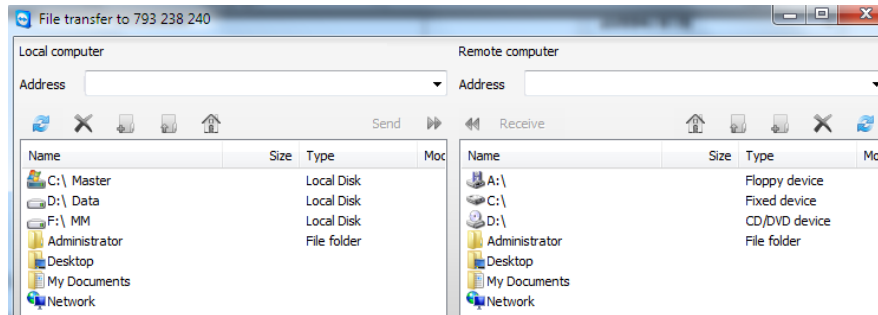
File transfer to 793 238 240

Local computer

Address

Send

| Name | Size | Type | Moc |
|---|---|---|---|
| C:\ Master | | Local Disk | |
| D:\ Data | | Local Disk | |
| F:\ MM | | Local Disk | |
| Administrator | | File folder | |
| Desktop | | | |
| My Documents | | | |
| Network | | | |

Remote computer

Address

Receive

| Name | Size | Type | Mc |
|---|---|---|---|
| A:\ | | Floppy device | |
| C:\ | | Fixed device | |
| D:\ | | CD/DVD device | |
| Administrator | | File folder | |
| Desktop | | | |
| My Documents | | | |
| Network | | | |